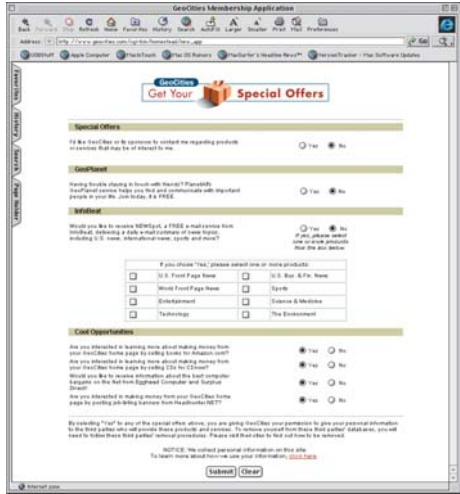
GeoCities Membership Application

Back Forward Stop Refresh Home Favorites History Search AutoFill Larger Smaller Print Mail Preferences

Address: http://www.geocities.com/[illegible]

GSSStuff Apple Computer MacInTouch Mac OS Rumors MacSurfer's Headline News VersionTracker • Mac Software Updates

Favorites History Search Page Holder

GeoCities
Get Your Special Offers

Special Offers

I'd like GeoCities or its sponsors to contact me regarding products or services that may be of interest to me.

Yes No

GeoPlanet

Having trouble staying in touch with friends? PlanetAll's GeoPlanet service helps you find and communicate with important people in your life. Join today, it's FREE.

Yes No

InfoBeat

Would you like to receive NEWSpot, a FREE e-mail service from InfoBeat, delivering a daily e-mail summary of news topics, including U.S. news, international news, sports and more?

Yes No
If yes, please select one or more products from the box below.

If you chose "Yes", please select one or more products:

| | | | |
|---|---|---|---|
| ☐ | U.S. Front Page News | ☐ | U.S. Bus. & Fin. News |
| ☐ | World Front Page News | ☐ | Sports |
| ☐ | Entertainment | ☐ | Science & Medicine |
| ☐ | Technology | ☐ | The Environment |

Cool Opportunities

Are you interested in learning more about making money from your GeoCities home page by selling books for Amazon.com?

Yes No

Are you interested in learning more about making money from your GeoCities home page by selling CDs for CDnow?

Yes No

Would you like to receive information about the best computer bargains on the Net from Egghead Computer and Surplus Direct?

Yes No

Are you interested in making money from your GeoCities home page by posting job-listing banners from HeadhunterNET?

Yes No

By selecting "Yes" to any of the special offers above, you are giving GeoCities your permission to give your personal information to the third parties who will provide these products and services. To remove yourself from these third parties' databases, you will need to follow these third parties' removal procedures. Please visit their sites to find out how to be removed.

NOTICE: We collect personal information on this site.
To learn more about how we use your information, click here.

Submit Clear

Internet zone